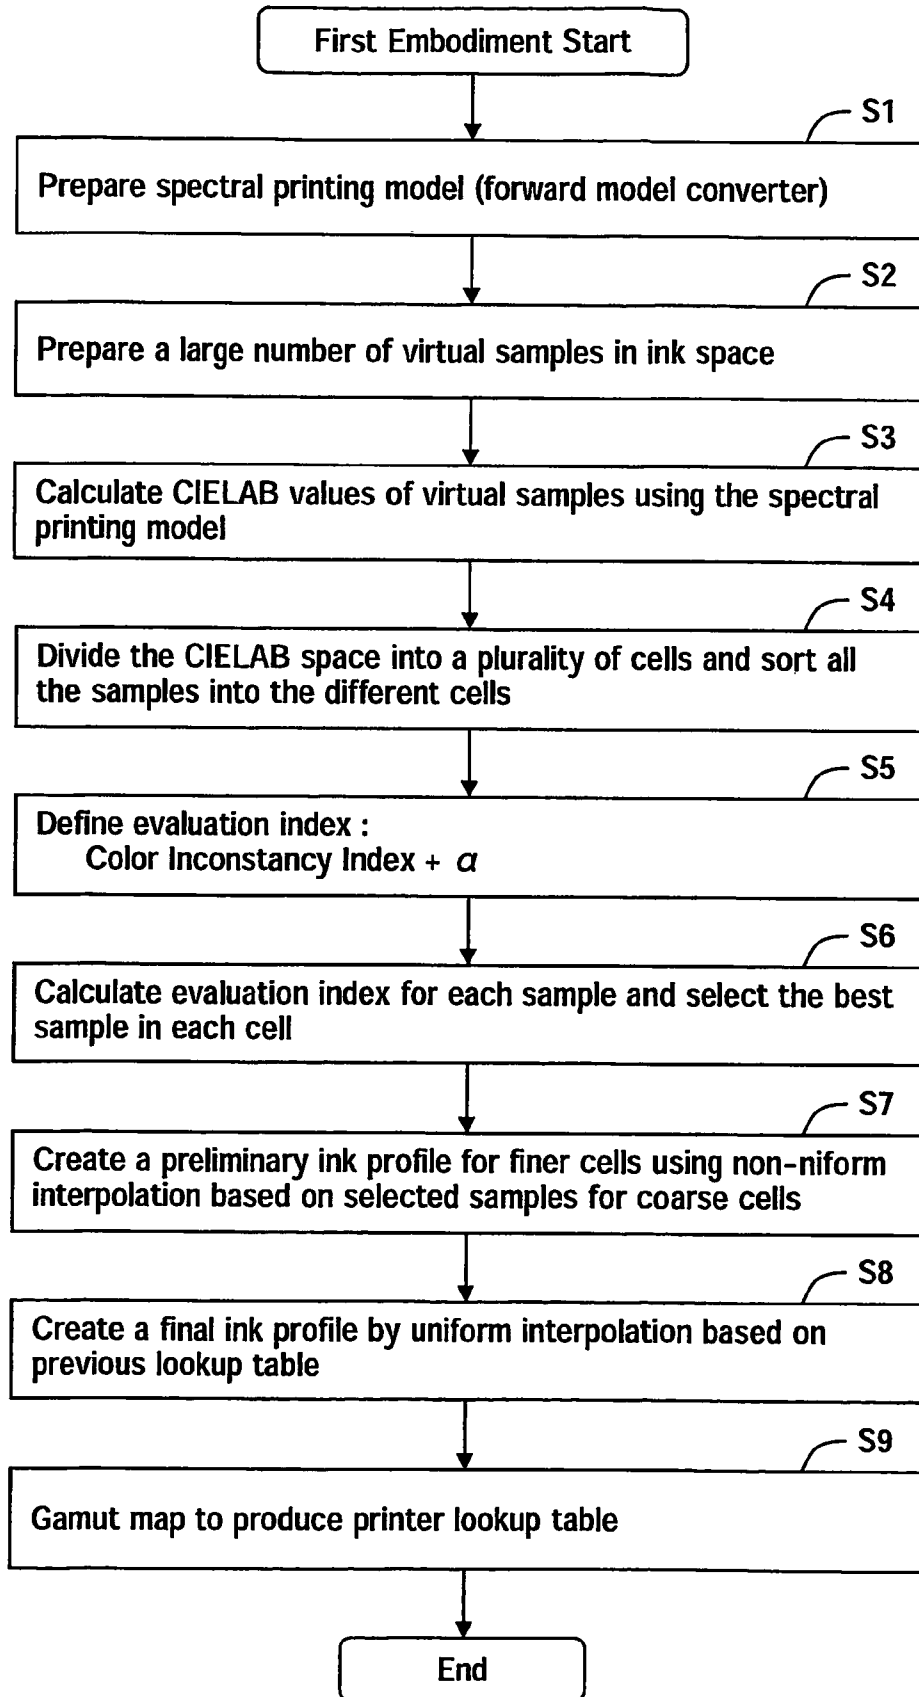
First Embodiment Start

S1

Prepare spectral printing model (forward model converter)

S2

Prepare a large number of virtual samples in ink space

S3

Calculate CIELAB values of virtual samples using the spectral printing model

S4

Divide the CIELAB space into a plurality of cells and sort all the samples into the different cells

S5

Define evaluation index :
Color Inconstancy Index + $\alpha$

S6

Calculate evaluation index for each sample and select the best sample in each cell

S7

Create a preliminary ink profile for finer cells using non-niform interpolation based on selected samples for coarse cells

S8

Create a final ink profile by uniform interpolation based on previous lookup table

S9

Gamut map to produce printer lookup table

End